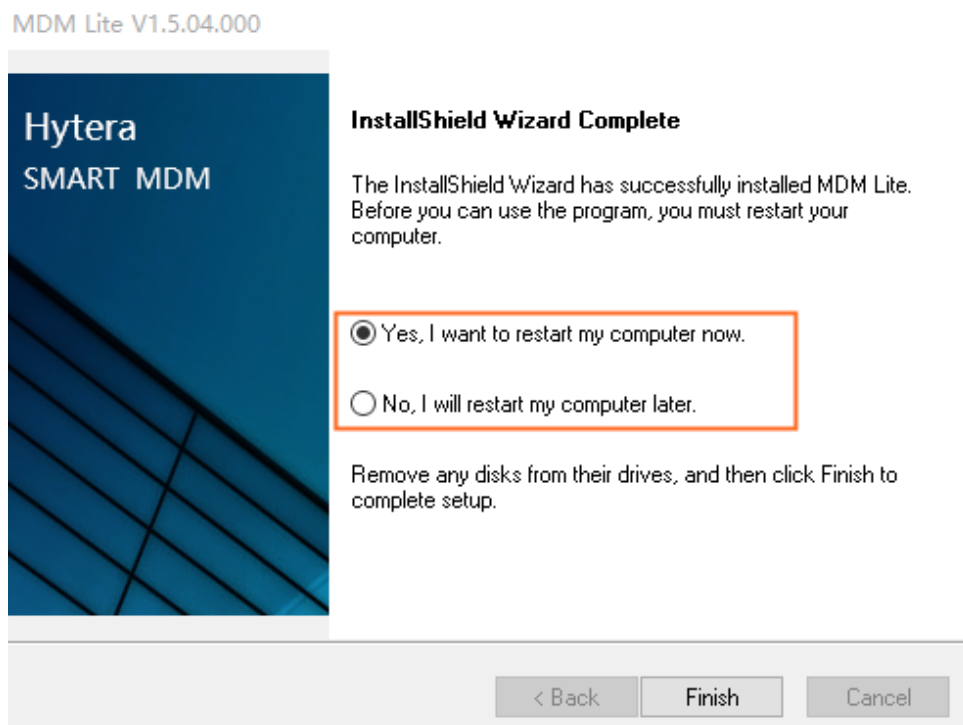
MDM Lite V1.5.04.000

Hytera
SMART MDM

InstallShield Wizard Complete

The InstallShield Wizard has successfully installed MDM Lite. Before you can use the program, you must restart your computer.

Yes, I want to restart my computer now.

No, I will restart my computer later.

Remove any disks from their drives, and then click Finish to complete setup.

< Back Finish Cancel